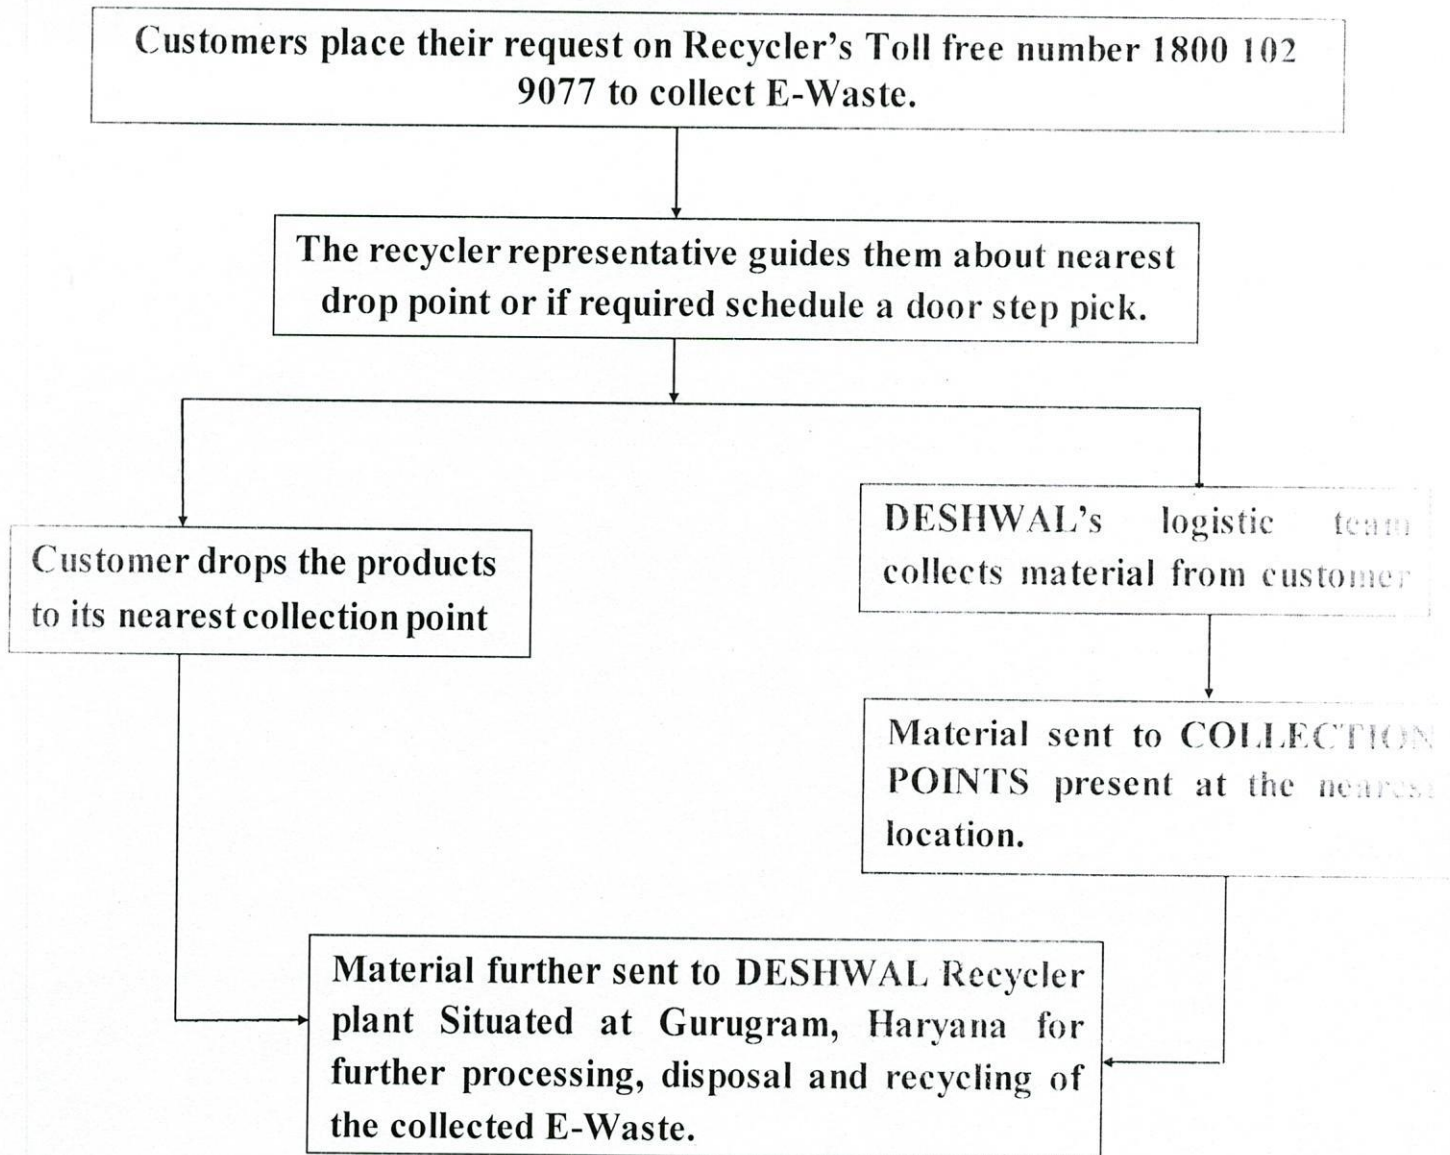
Customers place their request on Recycler's Toll free number 1800 102 9077 to collect E-Waste.

The recycler representative guides them about nearest drop point or if required schedule a door step pick.

Customer drops the products to its nearest collection point

DESHWAL's logistic team collects material from customer

Material sent to COLLECTION POINTS present at the nearest location.

Material further sent to DESHWAL Recycler plant Situated at Gurugram, Haryana for further processing, disposal and recycling of the collected E-Waste.